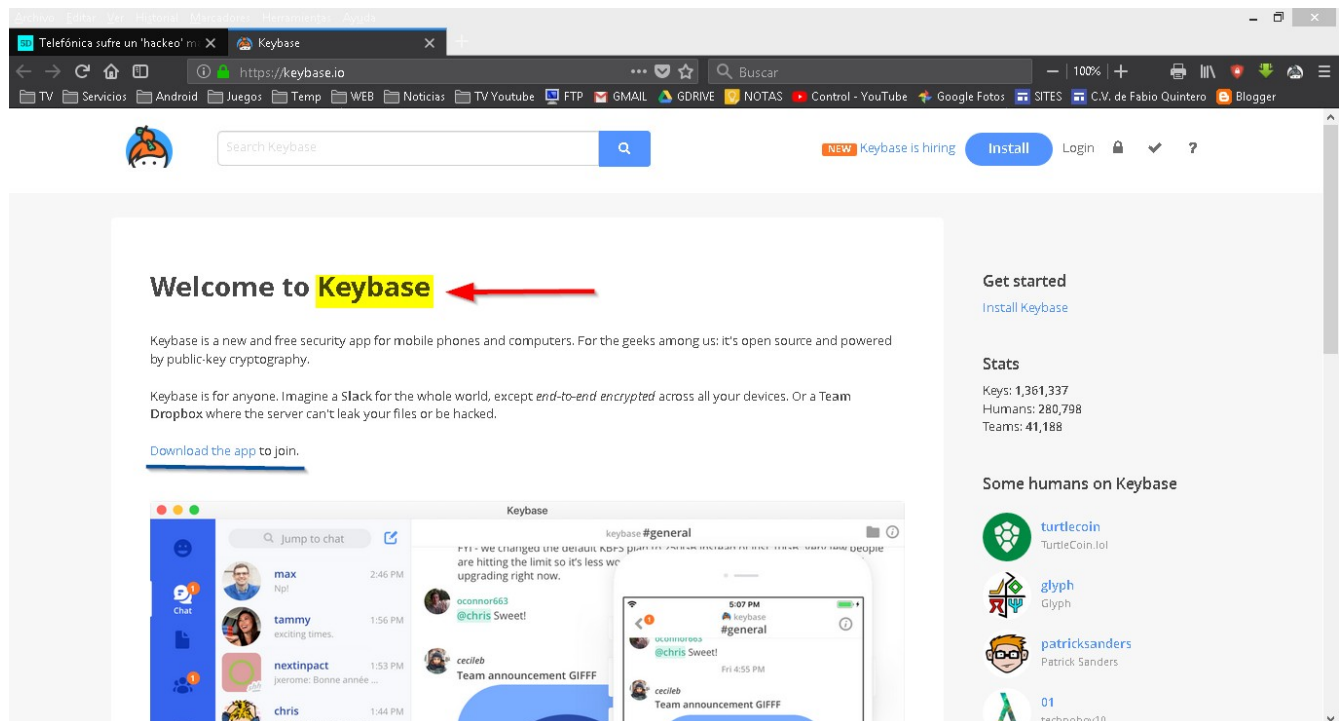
Archivo Editar Ver Historial Marcadores Herramientas Ayuda

Telefónica sufre un 'hackeo' m
Keybase

https://keybase.io
Buscar
100%

TV Servicios Android Juegos Temp WEB Noticias TV Youtube FTP GMAIL GDRIVE NOTAS Control - YouTube Google Fotos SITES C.V. de Fabio Quintero Blogger

Search Keybase
NEW Keybase is hiring Install Login ?

Welcome to Keybase

Keybase is a new and free security app for mobile phones and computers. For the geeks among us: it's open source and powered by public-key cryptography.

Keybase is for anyone. Imagine a Slack for the whole world, except *end-to-end encrypted* across all your devices. Or a Team Dropbox where the server can't leak your files or be hacked.

Download the app to join.

Keybase
Jump to chat
keybase #general
max 2:46 PM Np!
tammy 1:56 PM exciting times.
nextinpact 1:53 PM jxerome: Bonne année ...
chris 1:44 PM
Chat
FYI - we changed the default KBFS plan to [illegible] are hitting the limit so it's less w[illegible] upgrading right now.
oconnor663
@chris Sweet!
cecileb
Team announcement GIFFF
5:07 PM
keybase
#general
oconnor663
@chris Sweet!
Fri 4:55 PM
cecileb
Team announcement GIFFF

Get started
Install Keybase

Stats
Keys: 1,361,337
Humans: 280,798
Teams: 41,188

Some humans on Keybase
turtlecoin
TurtleCoin.lol
glyph
Glyph
patricksanders
Patrick Sanders
01
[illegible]